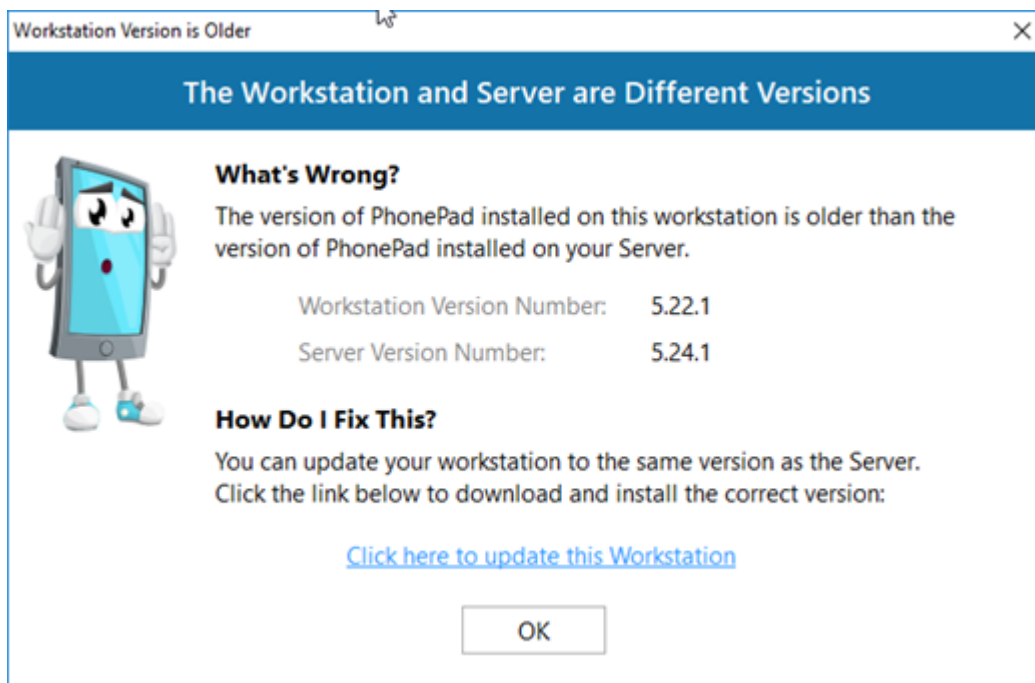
Workstation Version is Older

×

The Workstation and Server are Different Versions

What's Wrong?

The version of PhonePad installed on this workstation is older than the version of PhonePad installed on your Server.

Workstation Version Number: 5.22.1

Server Version Number: 5.24.1

How Do I Fix This?

You can update your workstation to the same version as the Server. Click the link below to download and install the correct version:

Click here to update this Workstation

OK